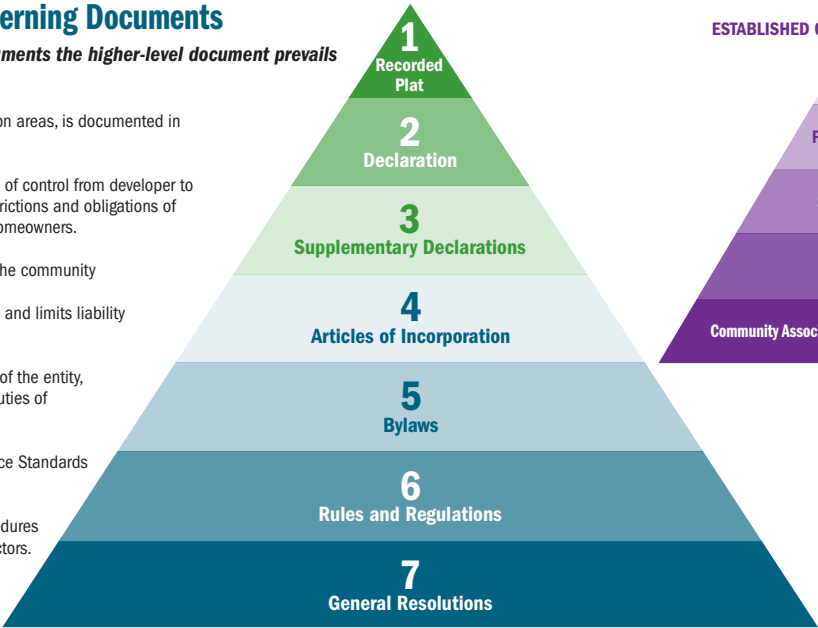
erning Documents
uments the higher-level document prevails

on areas, is documented in

of control from developer to
rictions and obligations of
omeowners.

he community

and limits liability

of the entity,
uties of

ce Standards

dures
ctors.

1
Recorded
Plat

2
Declaration

3
Supplementary Declarations

4
Articles of Incorporation

5
Bylaws

6
Rules and Regulations

7
General Resolutions

ESTABLISHED C

F

Community Assoc